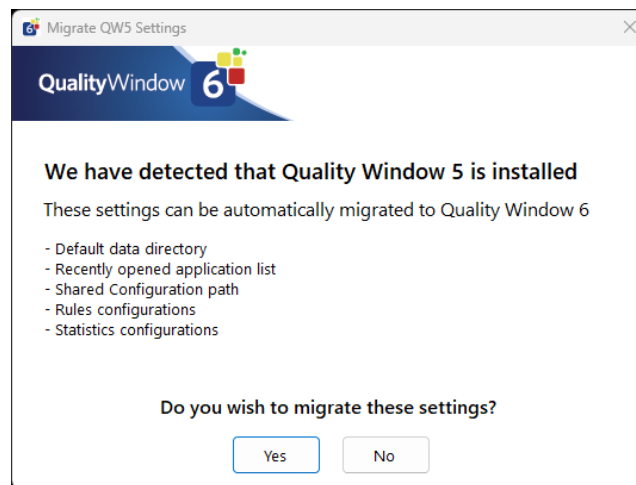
Migrate QW5 Settings

QualityWindow 6

We have detected that Quality Window 5 is installed

These settings can be automatically migrated to Quality Window 6

- Default data directory
- Recently opened application list
- Shared Configuration path
- Rules configurations
- Statistics configurations

Do you wish to migrate these settings?

Yes No